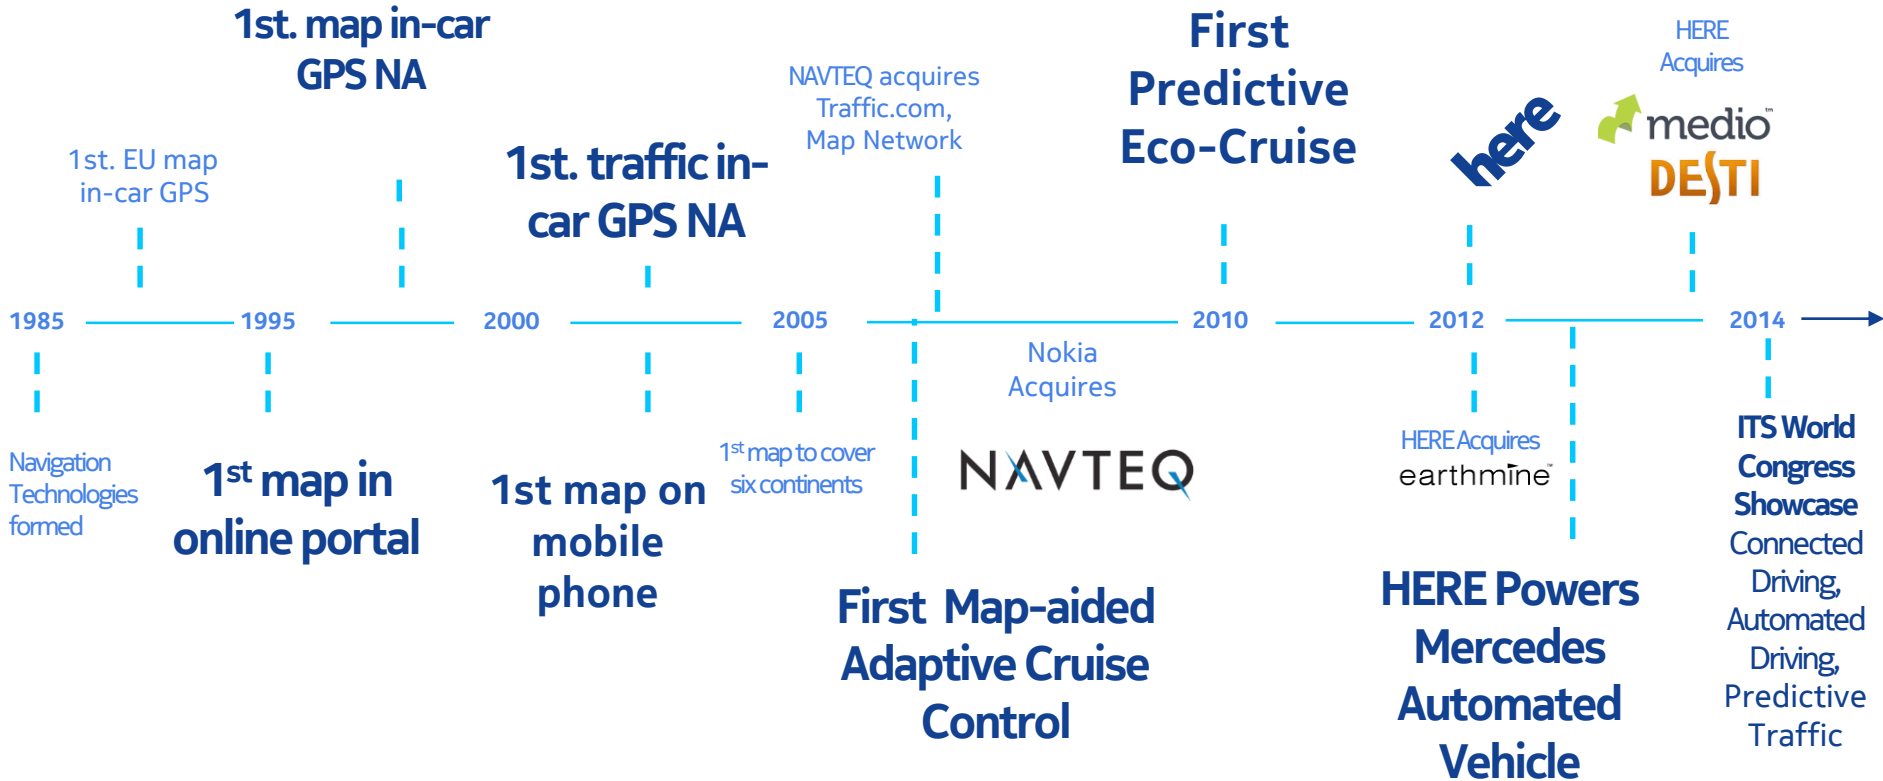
1st. map in-car GPS NA

1st. EU map in-car GPS

1st. traffic in-car GPS NA

NAVTEQ acquires Traffic.com, Map Network

First Predictive Eco-Cruise

here

HERE Acquires

medio™

DESTI

1985

1995

2000

2005

2010

2012

2014

Navigation Technologies formed

$1^{st}$ map in online portal

1st map on mobile phone

$1^{st}$ map to cover six continents

Nokia Acquires

NAVTEQ

First Map-aided Adaptive Cruise Control

HERE Acquires

earthmine™

HERE Powers Mercedes Automated Vehicle

ITS World Congress Showcase

Connected Driving, Automated Driving, Predictive Traffic